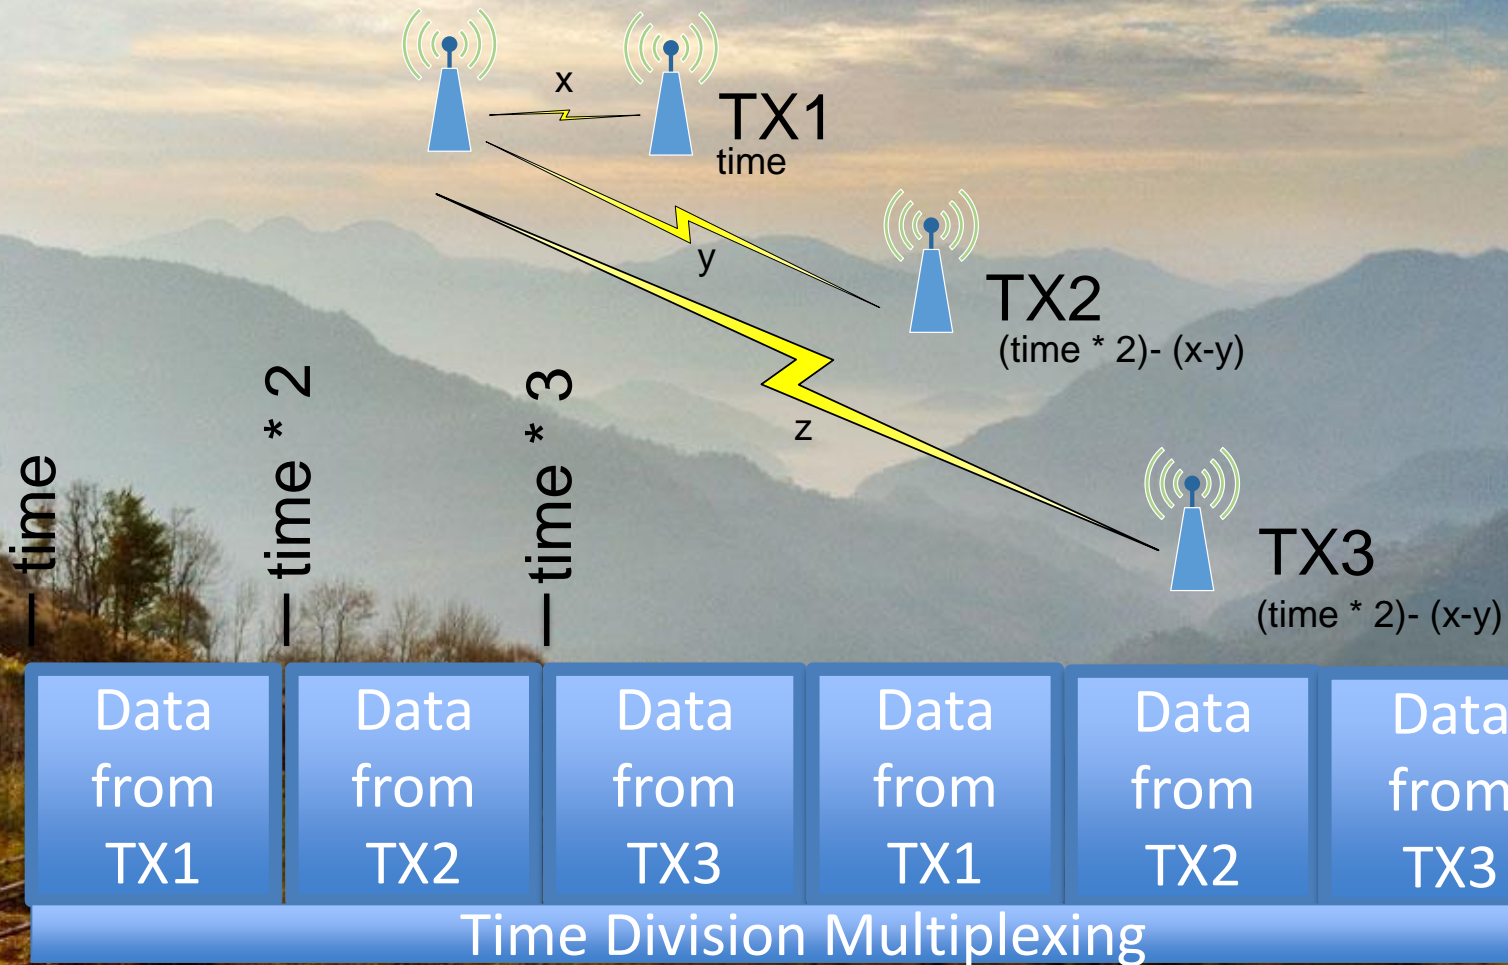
x

TX1
time

y

TX2
(time * 2)- (x-y)

z

TX3
(time * 2)- (x-y)

time

time * 2

time * 3

Data from TX1

Data from TX2

Data from TX3

Data from TX1

Data from TX2

Data from TX3

Time Division Multiplexing